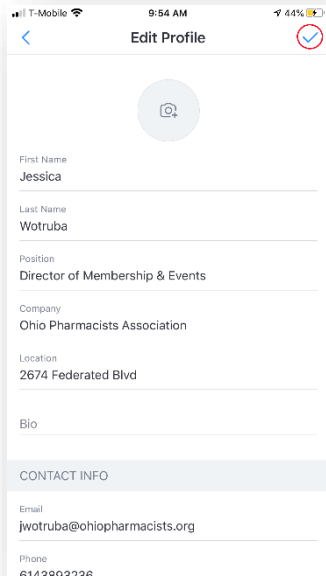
T-Mobile 9:54 AM 44%

<
Edit Profile
✓

First Name
Jessica

Last Name
Wotruba

Position
Director of Membership & Events

Company
Ohio Pharmacists Association

Location
2674 Federated Blvd

Bio

CONTACT INFO

Email
jwotruba@ohiopharmacists.org

Phone
6143893236